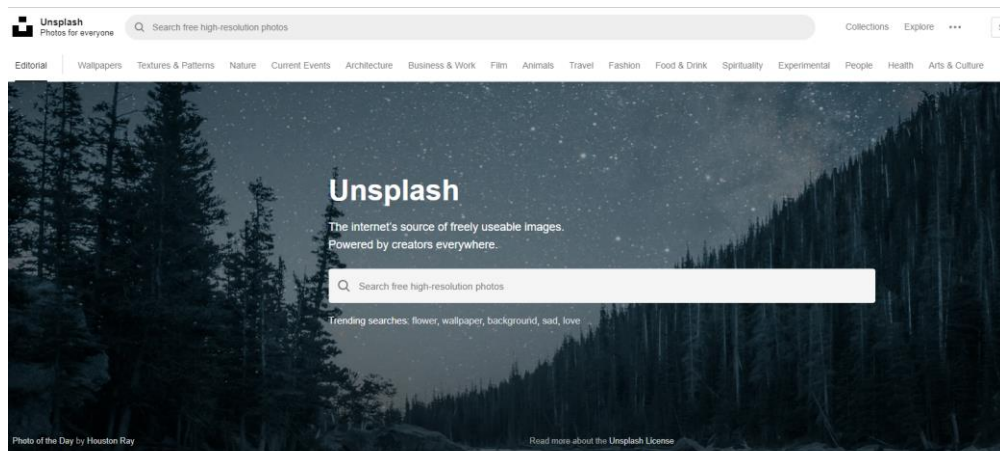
Unsplash
Photos for everyone

Search free high-resolution photos

Collections Explore •••

Editorial Wallpapers Textures & Patterns Nature Current Events Architecture Business & Work Film Animals Travel Fashion Food & Drink Spirituality Experimental People Health Arts & Culture

Unsplash

The internet's source of freely useable images.
Powered by creators everywhere.

Search free high-resolution photos

Trending searches: flower, wallpaper, background, sad, love

Photo of the Day by Houston Ray

Read more about the Unsplash License